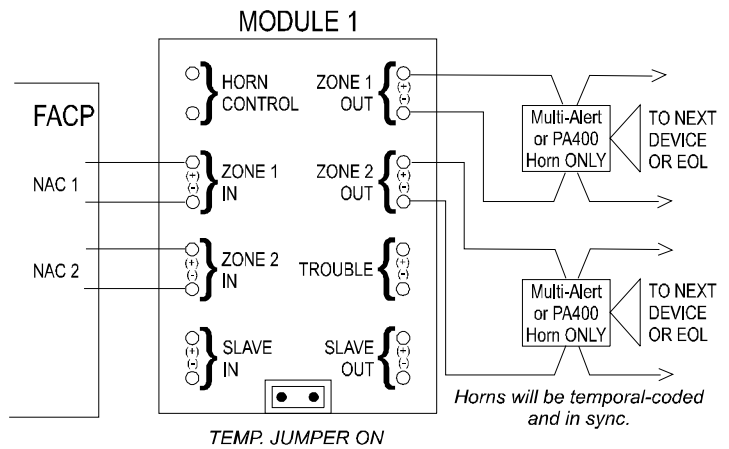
MODULE 1

FACP

NAC 1

NAC 2

HORN CONTROL

ZONE 1 IN

ZONE 2 IN

SLAVE IN

ZONE 1 OUT

ZONE 2 OUT

TROUBLE

SLAVE OUT

(+)
(-)

(+)
(-)

(+)
(-)

(+)
(-)

(+)
(-)

(+)
(-)

(+)
(-)

Multi-Alert or PA400 Horn ONLY

TO NEXT DEVICE OR EOL

Multi-Alert or PA400 Horn ONLY

TO NEXT DEVICE OR EOL

Horns will be temporal-coded and in sync.

TEMP. JUMPER ON